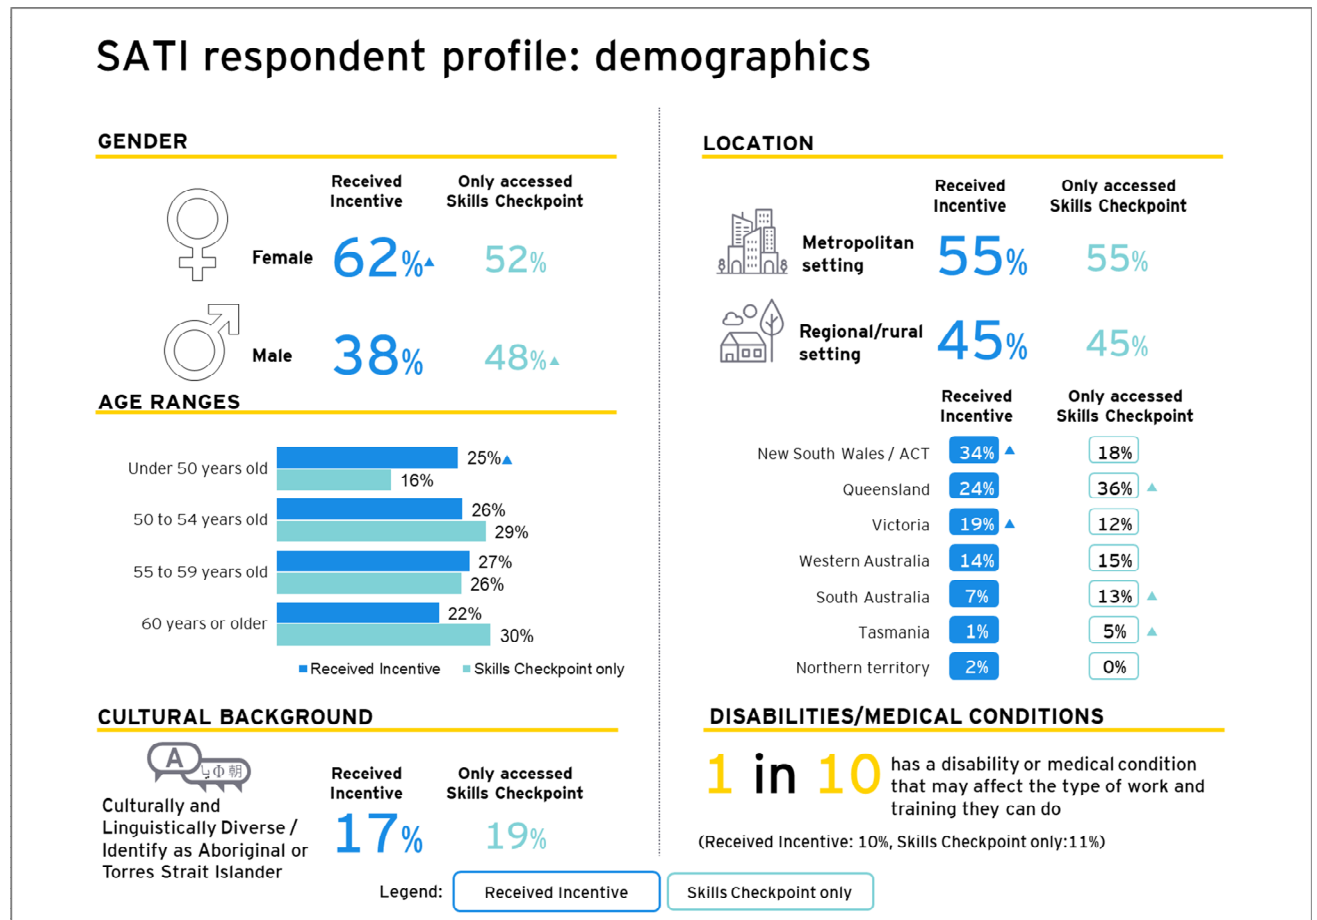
SATI respondent profile: demographics

GENDER

| | Received Incentive | Only accessed Skills Checkpoint |
|---|---|---|
| Female | 62%▲ | 52% |
| Male | 38% | 48%▲ |

AGE RANGES

| | Received Incentive | Skills Checkpoint only |
|---|---|---|
| Under 50 years old | 25%▲ | 16% |
| 50 to 54 years old | 26% | 29% |
| 55 to 59 years old | 27% | 26% |
| 60 years or older | 22% | 30% |

■ Received Incentive ■ Skills Checkpoint only

CULTURAL BACKGROUND

A 中 朝

| | Received Incentive | Only accessed Skills Checkpoint |
|---|---|---|
| Culturally and Linguistically Diverse / Identify as Aboriginal or Torres Strait Islander | 17% | 19% |

LOCATION

| | Received Incentive | Only accessed Skills Checkpoint |
|---|---|---|
| Metropolitan setting | 55% | 55% |
| Regional/rural setting | 45% | 45% |

| | Received Incentive | Only accessed Skills Checkpoint |
|---|---|---|
| New South Wales / ACT | 34% ▲ | 18% |
| Queensland | 24% | 36% ▲ |
| Victoria | 19% ▲ | 12% |
| Western Australia | 14% | 15% |
| South Australia | 7% | 13% ▲ |
| Tasmania | 1% | 5% ▲ |
| Northern territory | 2% | 0% |

DISABILITIES/MEDICAL CONDITIONS

1 in 10 has a disability or medical condition that may affect the type of work and training they can do

(Received Incentive: 10%, Skills Checkpoint only:11%)

Legend: Received Incentive Skills Checkpoint only